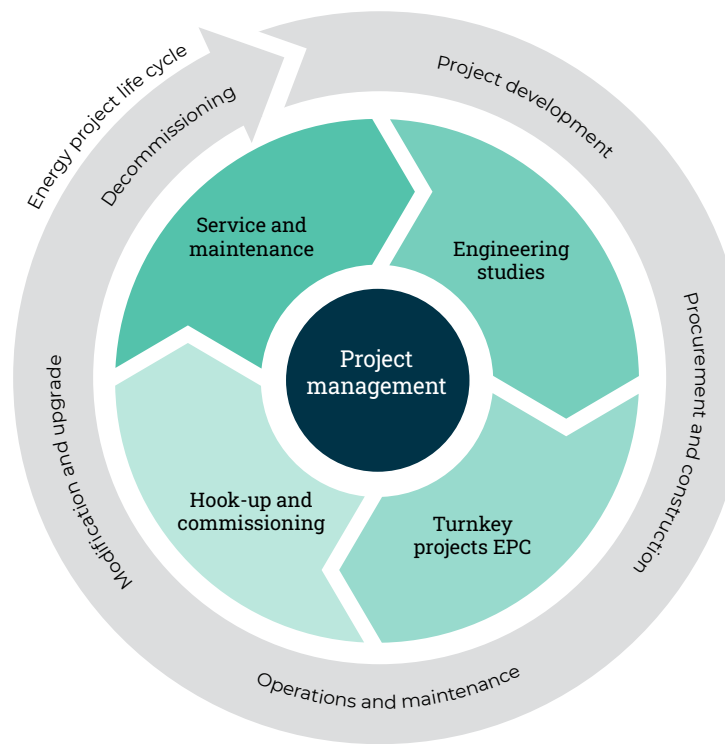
Energy project life cycle

Decommissioning

Project development

Procurement and construction

Operations and maintenance

Modification and upgrade

Service and maintenance

Engineering studies

Turnkey projects EPC

Hook-up and commissioning

Project management